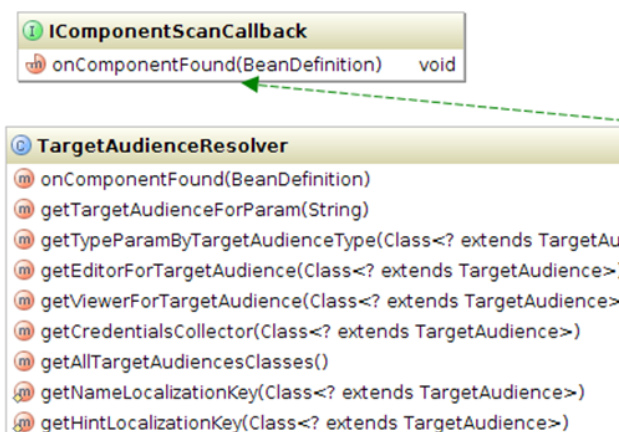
I IComponentScanCallback
m onComponentFound(BeanDefinition) void

C TargetAudienceResolver
m onComponentFound(BeanDefinition)
m getTargetAudienceForParam(String)
m getTypeParamByTargetAudienceType(Class<? extends TargetAu
m getEditorForTargetAudience(Class<? extends TargetAudience>)
m getViewerForTargetAudience(Class<? extends TargetAudience>
m getCredentialsCollector(Class<? extends TargetAudience>)
m getAllTargetAudiencesClasses()
m getNameLocalizationKey(Class<? extends TargetAudience>)
m getHintLocalizationKey(Class<? extends TargetAudience>)